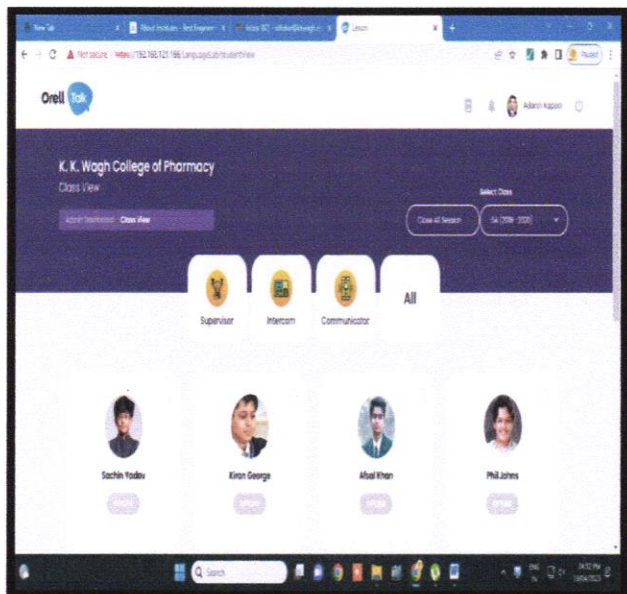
New Tab
About Institutes - Best Engineer
Inbox (6) - afzalsur@kkwagh.e
Lesson

Not secure https://192.168.121.166/Languagelab/studentView

Orell Talk

Adarsh Kapoor

K. K. Wagh College of Pharmacy
Class View

Admin Dashboard > Class View

Select Class

Close All Search

SA (2019- 2020)

Supervisor

Intercom

Communicator

All

Sachin Yadav

Kiran George

Afsal Khan

Phil Johns

Search

04:32 PM
18/04/2023